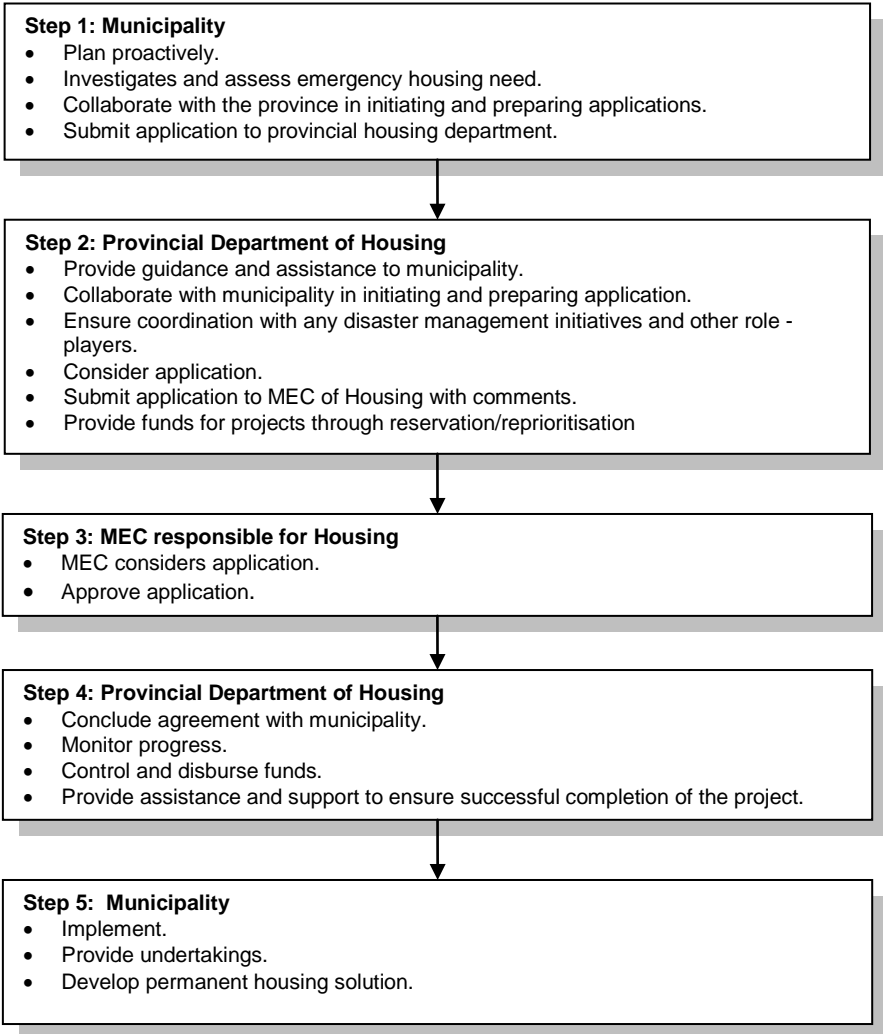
**Step 1: Municipality**
- Plan proactively.
- Investigates and assess emergency housing need.
- Collaborate with the province in initiating and preparing applications.
- Submit application to provincial housing department.

**Step 2: Provincial Department of Housing**
- Provide guidance and assistance to municipality.
- Collaborate with municipality in initiating and preparing application.
- Ensure coordination with any disaster management initiatives and other role - players.
- Consider application.
- Submit application to MEC of Housing with comments.
- Provide funds for projects through reservation/reprioritisation

**Step 3: MEC responsible for Housing**
- MEC considers application.
- Approve application.

**Step 4: Provincial Department of Housing**
- Conclude agreement with municipality.
- Monitor progress.
- Control and disburse funds.
- Provide assistance and support to ensure successful completion of the project.

**Step 5: Municipality**
- Implement.
- Provide undertakings.
- Develop permanent housing solution.